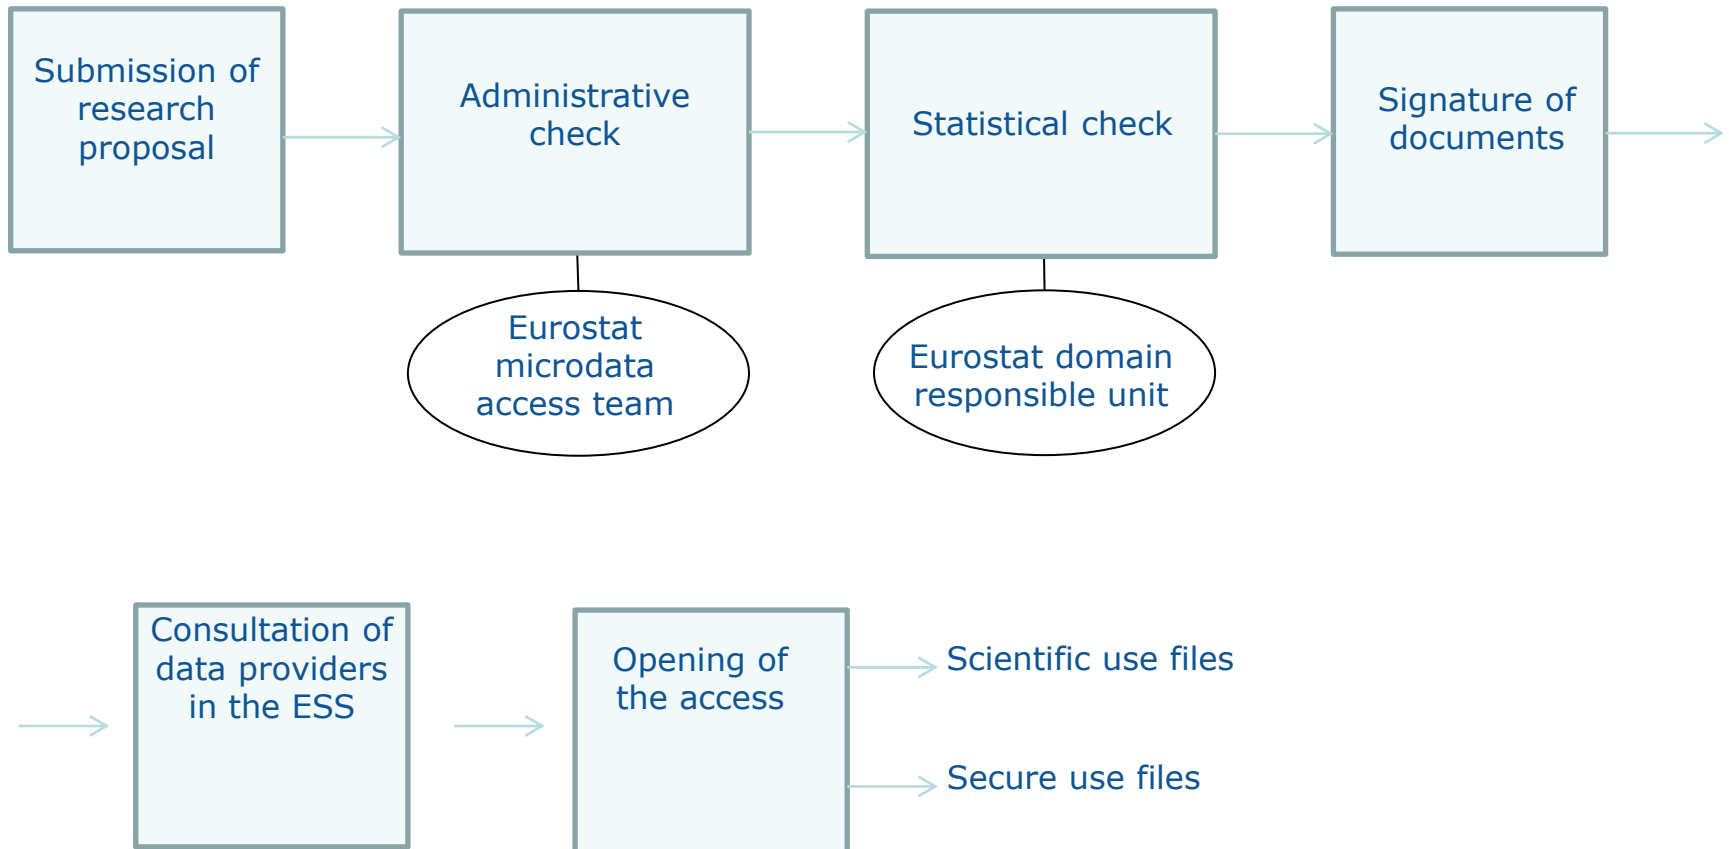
Submission of research proposal

Administrative check

Statistical check

Signature of documents

Eurostat microdata access team

Eurostat domain responsible unit

Consultation of data providers in the ESS

Opening of the access

Scientific use files

Secure use files